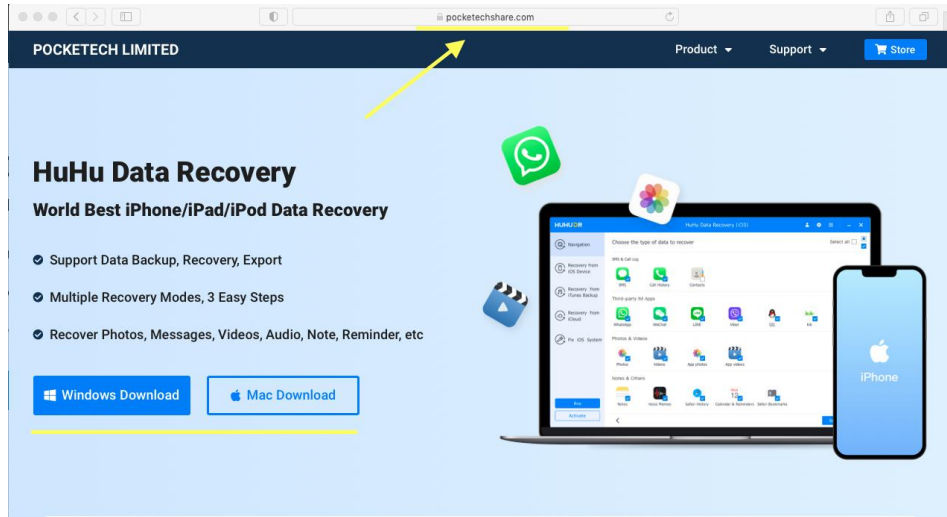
pocketechshare.com

POCKETECH LIMITED

Product

Support

Store

HuHu Data Recovery

World Best iPhone/iPad/iPod Data Recovery

Support Data Backup, Recovery, Export

Multiple Recovery Modes, 3 Easy Steps

Recover Photos, Messages, Videos, Audio, Note, Reminder, etc

Windows Download

Mac Download

HUHU

HuHu Data Recovery (iOS)

Navigation

Recovery from iOS Device

Recovery from iTunes Backup

Recovery from iCloud

Fix iOS System

Choose the type of data to recover

Select all

SMS & Call Log

SMS

Call History

Contacts

Third-party IM Apps

WhatsApp

WeChat

LINE

Viber

QQ

Kik

Photos & Videos

Photos

Videos

App photos

App videos

Notes & Others

Notes

Voice Memos

Safari History

Calendar & Reminders

Safari Bookmarks

Buy

Activate

iPhone